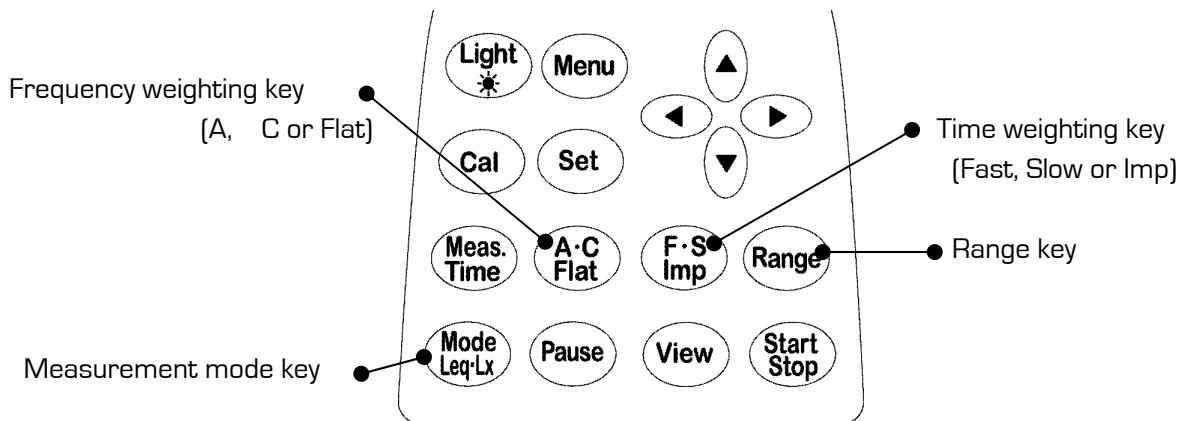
Frequency weighting key
(A, C or Flat)

Light

Menu

Cal

Set

Time weighting key
(Fast, Slow or Imp)

Meas. Time

A·C Flat

F·S Imp

Range

Range key

Mode Leq·Lx

Pause

View

Start Stop

Measurement mode key